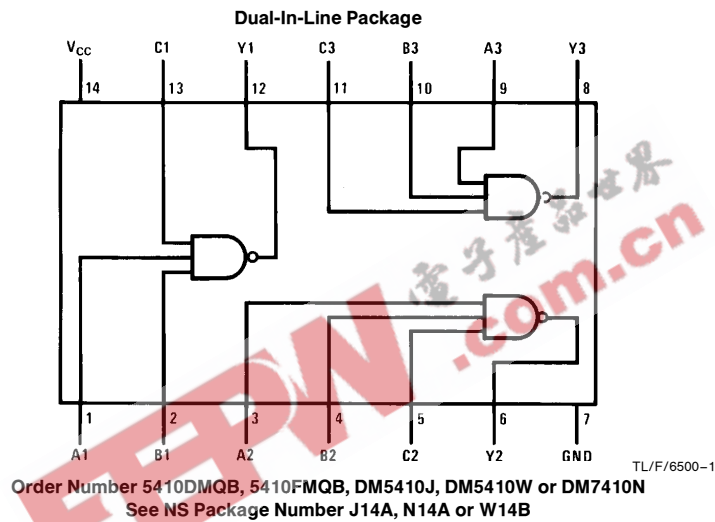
Dual-In-Line Package

$V_{CC}$ C1 Y1 C3 B3 A3 Y3

14 13 12 11 10 9 8

1 2 3 4 5 6 7

A1 B1 A2 B2 C2 Y2 GND

电子产品世界

EEPW.com.cn

TL/F/6500–1

Order Number 5410DMQB, 5410FMQB, DM5410J, DM5410W or DM7410N
See NS Package Number J14A, N14A or W14B